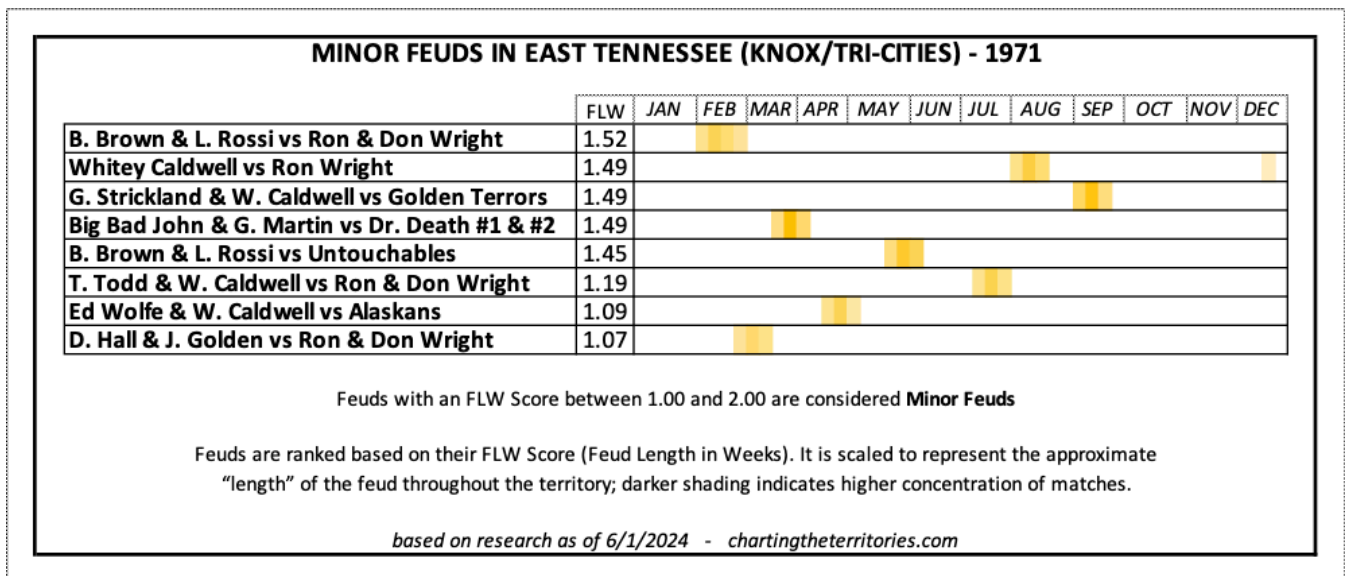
MINOR FEUDS IN EAST TENNESSEE (KNOX/TRI-CITIES) - 1971

| | FLW | JAN | FEB | MAR | APR | MAY | JUN | JUL | AUG | SEP | OCT | NOV | DEC |
|---|---|---|---|---|---|---|---|---|---|---|---|---|---|
| B. Brown & L. Rossi vs Ron & Don Wright | 1.52 | | | | | | | | | | | | |
| Whitey Caldwell vs Ron Wright | 1.49 | | | | | | | | | | | | |
| G. Strickland & W. Caldwell vs Golden Terrors | 1.49 | | | | | | | | | | | | |
| Big Bad John & G. Martin vs Dr. Death #1 & #2 | 1.49 | | | | | | | | | | | | |
| B. Brown & L. Rossi vs Untouchables | 1.45 | | | | | | | | | | | | |
| T. Todd & W. Caldwell vs Ron & Don Wright | 1.19 | | | | | | | | | | | | |
| Ed Wolfe & W. Caldwell vs Alaskans | 1.09 | | | | | | | | | | | | |
| D. Hall & J. Golden vs Ron & Don Wright | 1.07 | | | | | | | | | | | | |

Feuds with an FLW Score between 1.00 and 2.00 are considered **Minor Feuds**

Feuds are ranked based on their FLW Score (Feud Length in Weeks). It is scaled to represent the approximate "length" of the feud throughout the territory; darker shading indicates higher concentration of matches.

*based on research as of 6/1/2024 - chartingtheterritories.com*